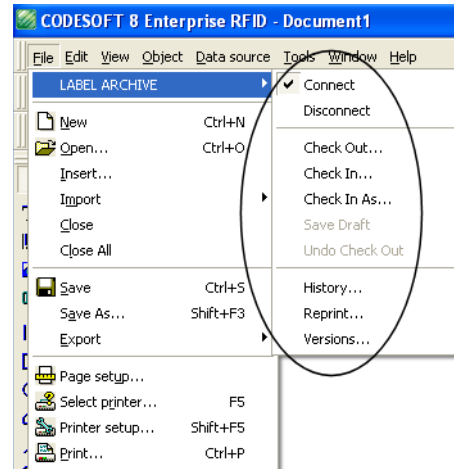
CODESOFT 8 Enterprise RFID - Document1

File Edit View Object Data source Tools Window Help

LABEL ARCHIVE
New Ctrl+N
Open... Ctrl+O
Insert...
Import
Close
Close All
Save Ctrl+S
Save As... Shift+F3
Export
Page setup...
Select printer... F5
Printer setup... Shift+F5
Print... Ctrl+P

Connect
Disconnect
Check Out...
Check In...
Check In As...
Save Draft
Undo Check Out
History...
Reprint...
Versions...